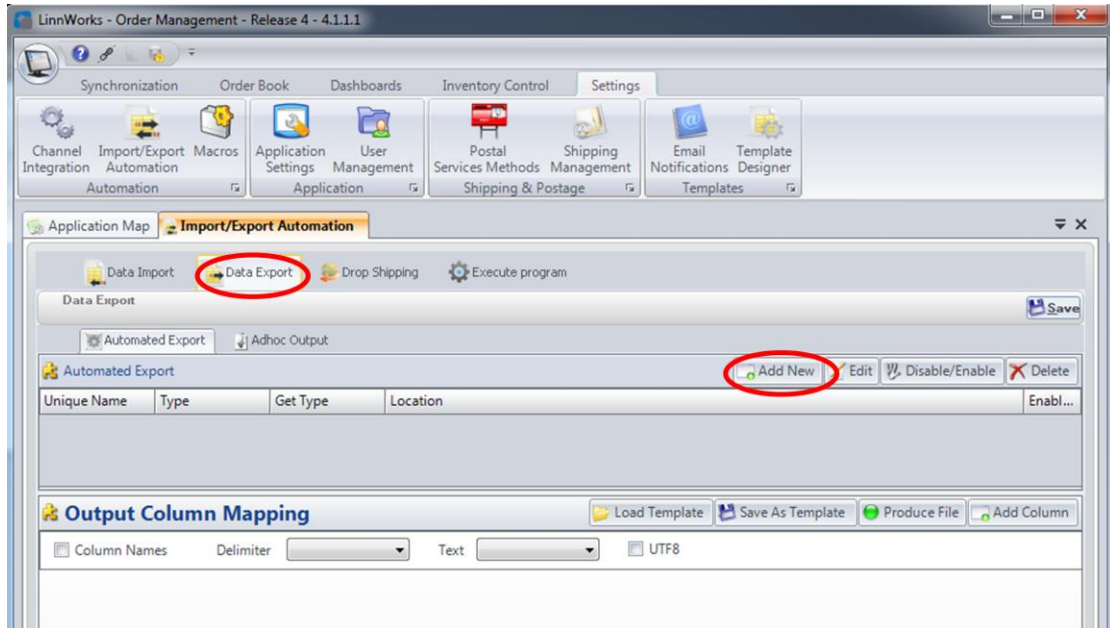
LinnWorks - Order Management - Release 4 - 4.1.1.1

Synchronization Order Book Dashboards Inventory Control Settings

Channel Integration Import/Export Automation Macros
Automation

Application Settings User Management
Application

Postal Services Methods Shipping Management
Shipping & Postage

Email Notifications Template Designer
Templates

Application Map Import/Export Automation

Data Import Data Export Drop Shipping Execute program

Data Export

Save

Automated Export Adhoc Output

Automated Export

Add New Edit Disable/Enable Delete

| Unique Name | Type | Get Type | Location | Enabl... |
|---|---|---|---|---|

Output Column Mapping

Load Template Save As Template Produce File Add Column

Column Names Delimiter Text UTF8